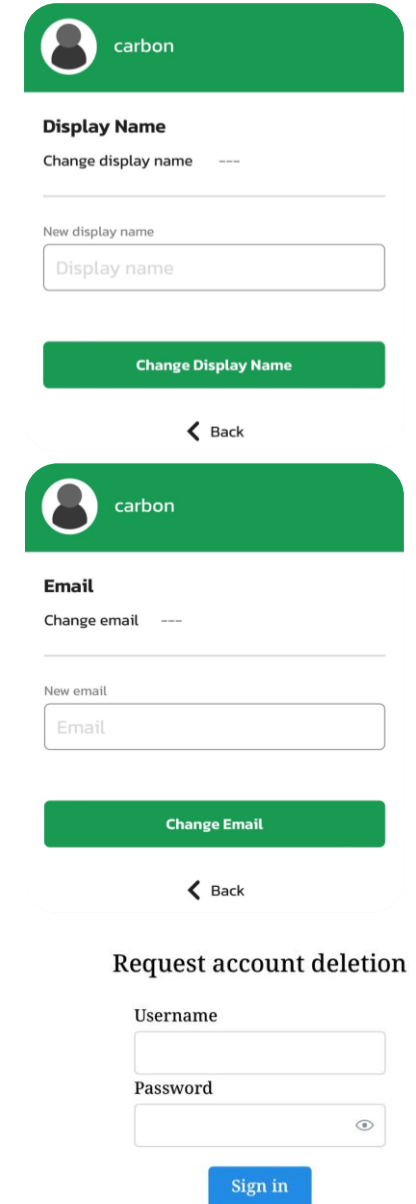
carbon

Display Name

Change display name ---

New display name

Display name

Change Display Name

Back

carbon

Email

Change email ---

New email

Email

Change Email

Back

Request account deletion

Username

Password

Sign in